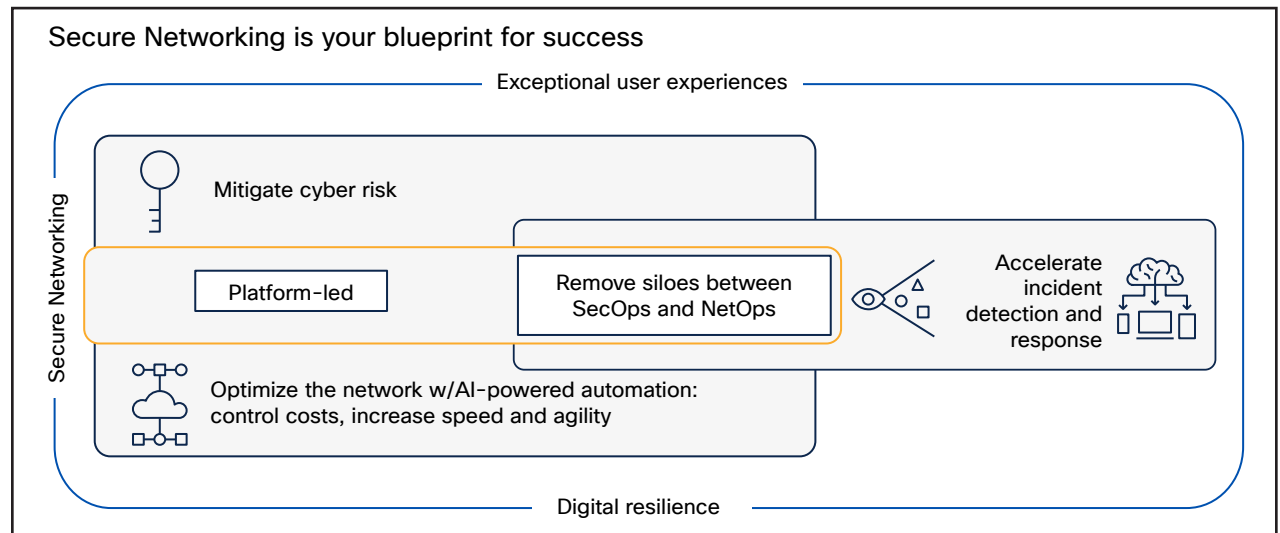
Secure Networking is your blueprint for success

Exceptional user experiences

Secure Networking

Mitigate cyber risk

Platform-led

Remove siloes between SecOps and NetOps

Accelerate incident detection and response

Optimize the network w/AI-powered automation: control costs, increase speed and agility

Digital resilience